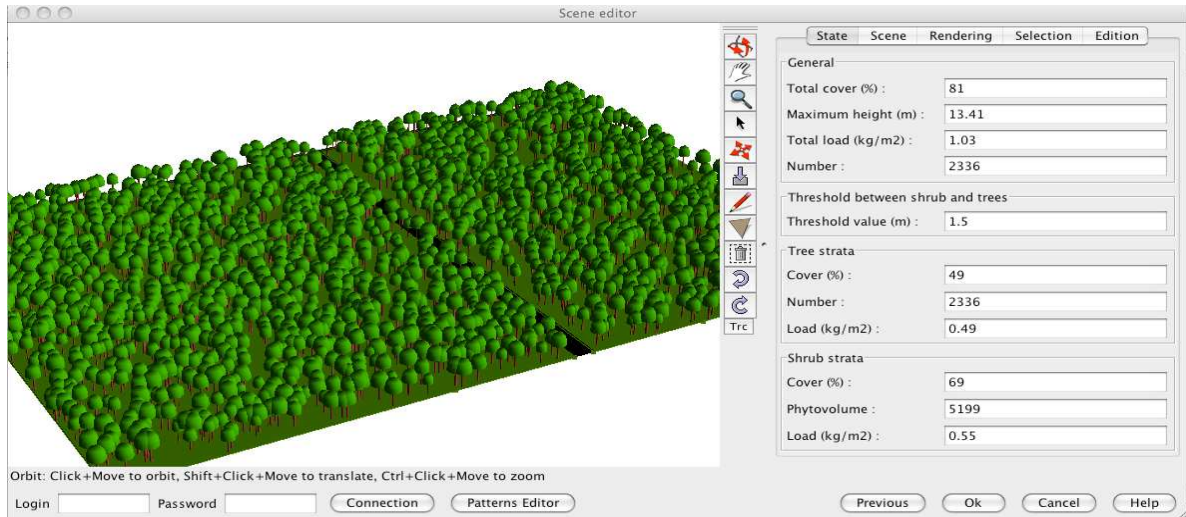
Scene editor

Trc

State Scene Rendering Selection Edition

General

Total cover (%) : 81

Maximum height (m) : 13.41

Total load (kg/m2) : 1.03

Number : 2336

Threshold between shrub and trees

Threshold value (m) : 1.5

Tree strata

Cover (%) : 49

Number : 2336

Load (kg/m2) : 0.49

Shrub strata

Cover (%) : 69

Phytovolume : 5199

Load (kg/m2) : 0.55

Orbit: Click+Move to orbit, Shift+Click+Move to translate, Ctrl+Click+Move to zoom

Login Password Connection Patterns Editor

Previous Ok Cancel Help